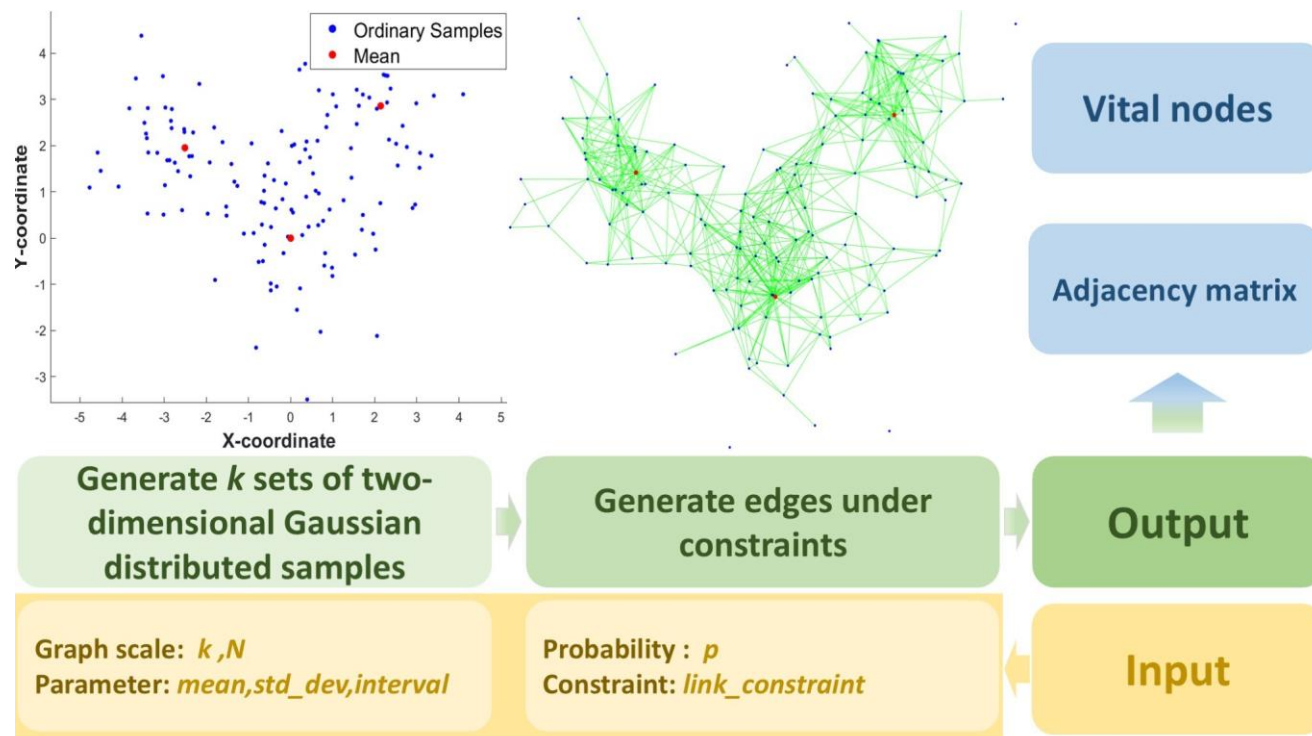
Ordinary Samples
Mean

4
3
2
1
0
-1
-2
-3

Y-coordinate

-5 -4 -3 -2 -1 0 1 2 3 4 5

X-coordinate

Vital nodes

Adjacency matrix

Generate *k* sets of two-dimensional Gaussian distributed samples

Generate edges under constraints

Output

Graph scale: *k ,N*
Parameter: *mean,std_dev,interval*

Probability : *p*
Constraint: *link_constraint*

Input